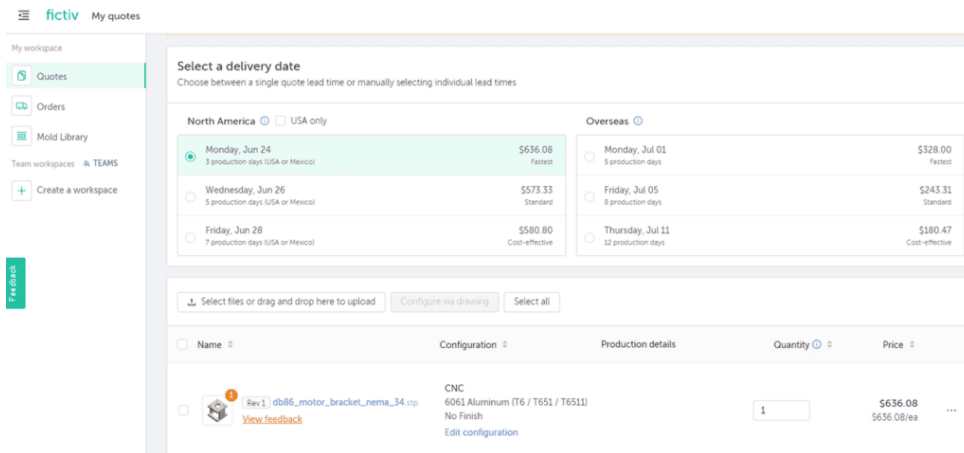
fictiv My quotes

My workspace

Quotes

Orders

Mold Library

Team workspaces TEAMS

Create a workspace

Feedback

Select a delivery date
Choose between a single quote lead time or manually selecting individual lead times

North America USA only

Monday, Jun 24
3 production days (USA or Mexico)
$636.08
Fastest

Wednesday, Jun 26
5 production days (USA or Mexico)
$573.33
Standard

Friday, Jun 28
7 production days (USA or Mexico)
$580.80
Cost-effective

Overseas

Monday, Jul 01
5 production days
$328.00
Fastest

Friday, Jul 05
8 production days
$243.31
Standard

Thursday, Jul 11
12 production days
$180.47
Cost-effective

Select files or drag and drop here to upload
Configure via drawing
Select all

| Name | Configuration | Production details | Quantity | Price |
|---|---|---|---|---|
| 1 Rev 1 db86_motor_bracket_nema_34.stp View feedback | CNC 6061 Aluminum (T6 / T651 / T6511) No Finish Edit configuration | | 1 | $636.08 $636.08/ea |